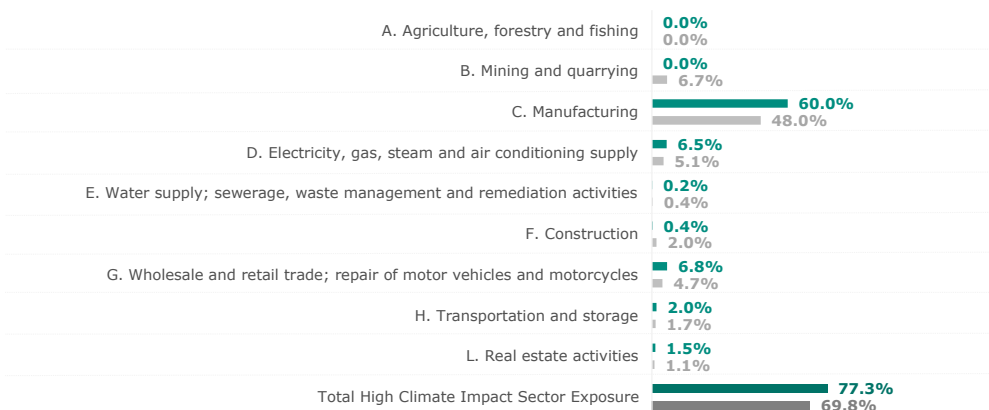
A. Agriculture, forestry and fishing 0.0% 0.0%

B. Mining and quarrying 0.0% 6.7%

C. Manufacturing 60.0% 48.0%

D. Electricity, gas, steam and air conditioning supply 6.5% 5.1%

E. Water supply; sewerage, waste management and remediation activities 0.2% 0.4%

F. Construction 0.4% 2.0%

G. Wholesale and retail trade; repair of motor vehicles and motorcycles 6.8% 4.7%

H. Transportation and storage 2.0% 1.7%

L. Real estate activities 1.5% 1.1%

Total High Climate Impact Sector Exposure 77.3% 69.8%